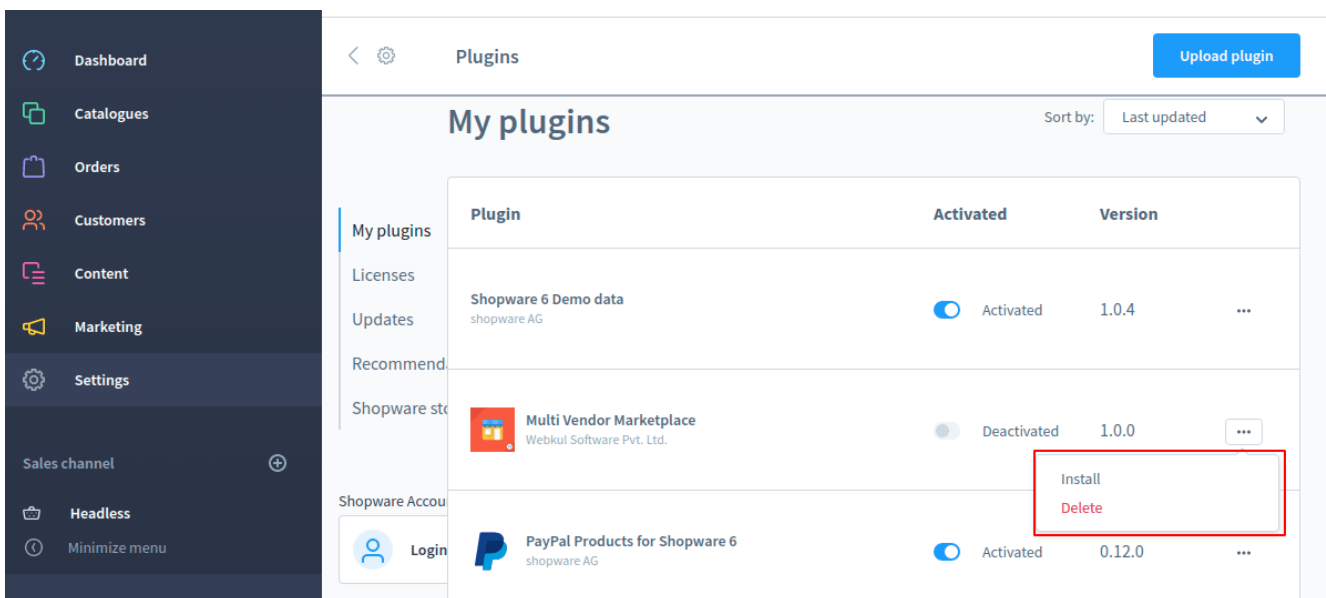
Dashboard
Catalogues
Orders
Customers
Content
Marketing
Settings

Sales channel

Headless
Minimize menu

Plugins

Upload plugin

My plugins

Sort by: Last updated

My plugins
Licenses
Updates
Recommenda
Shopware sto

Shopware Accou
Login

| Plugin | Activated | Version | |
|---|---|---|---|
| Shopware 6 Demo data shopware AG | Activated | 1.0.4 | ··· |
| Multi Vendor Marketplace Webkul Software Pvt. Ltd. | Deactivated | 1.0.0 | ··· |
| PayPal Products for Shopware 6 shopware AG | Activated | 0.12.0 | ··· |

Install
Delete